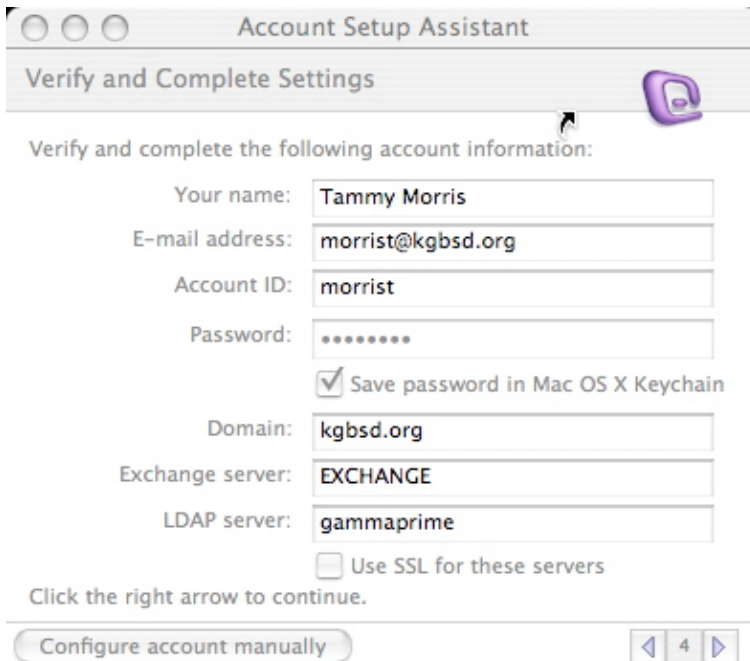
Account Setup Assistant

Verify and Complete Settings

Verify and complete the following account information:

Your name: Tammy Morris

E-mail address: morrist@kgbsd.org

Account ID: morrist

Password: ••••••••

Save password in Mac OS X Keychain

Domain: kgbsd.org

Exchange server: EXCHANGE

LDAP server: gammaprime

Use SSL for these servers

Click the right arrow to continue.

Configure account manually

4